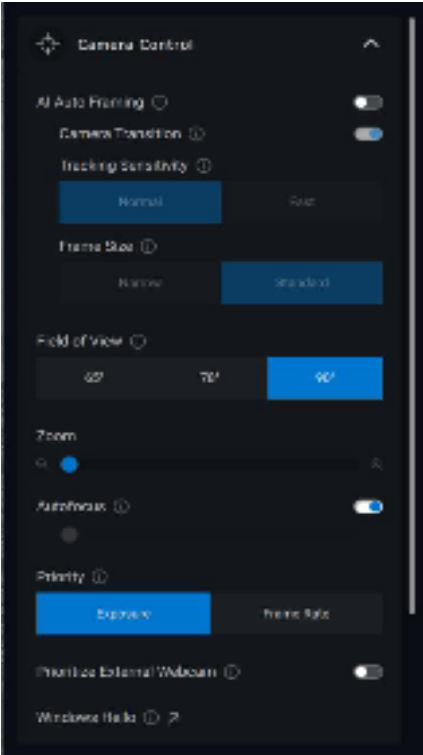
Camera Control

AI Auto Framing ⓘ

Camera Transition ⓘ

Tracking Sensitivity ⓘ

Normal | Fast

Frame Size ⓘ

Narrow | Standard

Field of View ⓘ

65° | 78° | 90°

Zoom

Autofocus ⓘ

Priority ⓘ

Exposure | Frame Rate

Prioritize External Webcam ⓘ

Windows Hello ⓘ